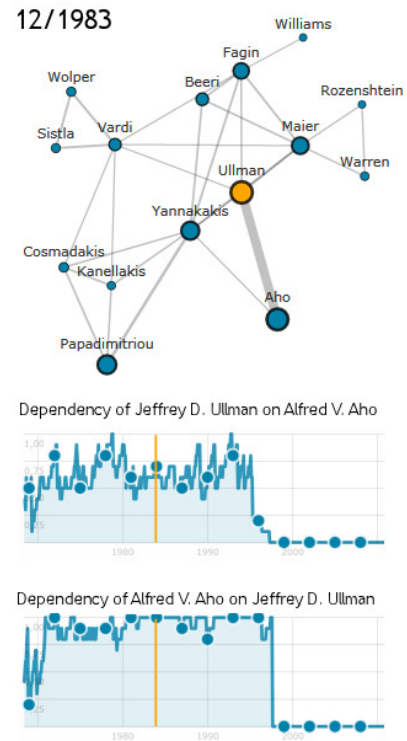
12/1983

Williams
Fagin
Wolper
Beeri
Rozenshtein
Sistla
Vardi
Maier
Warren
Ullman
Yannakakis
Cosmadakis
Kanellakis
Aho
Papadimitriou

Dependency of Jeffrey D. Ullman on Alfred V. Aho

1,00
0,75
0,5
0,25
1980
1990
2000

Dependency of Alfred V. Aho on Jeffrey D. Ullman

1,00
0,5
1980
1990
2000